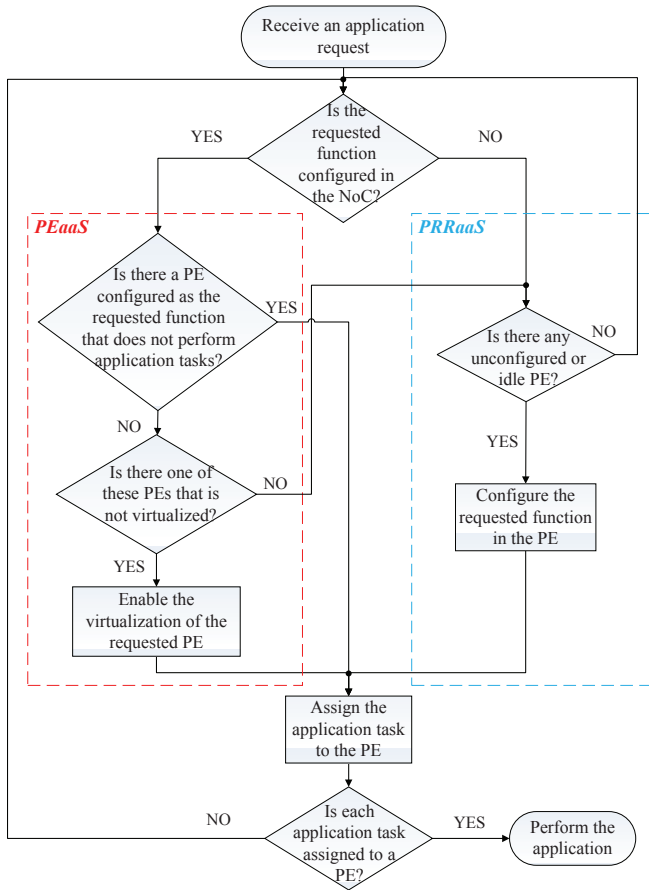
Receive an application request

Is the requested function configured in the NoC?

YES

NO

PEaaS

PRRaaS

Is there a PE configured as the requested function that does not perform application tasks?

YES

Is there any unconfigured or idle PE?

NO

NO

YES

Is there one of these PEs that is not virtualized?

NO

Configure the requested function in the PE

YES

Enable the virtualization of the requested PE

Assign the application task to the PE

NO

Is each application task assigned to a PE?

YES

Perform the application